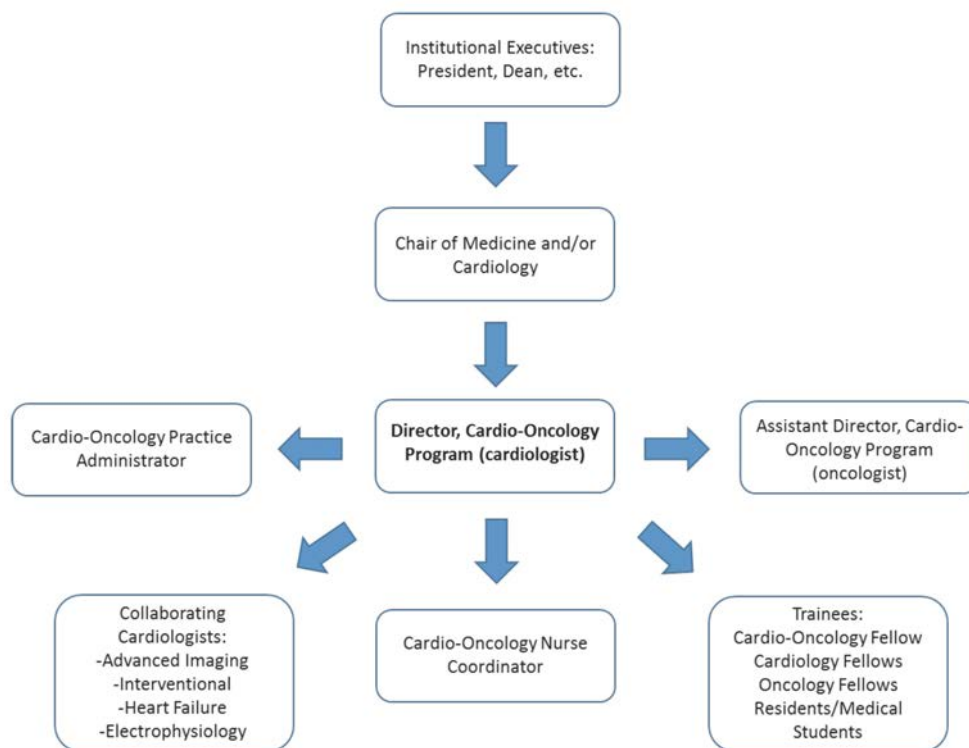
Institutional Executives: President, Dean, etc.

Chair of Medicine and/or Cardiology

Cardio-Oncology Practice Administrator

**Director, Cardio-Oncology Program (cardiologist)**

Assistant Director, Cardio-Oncology Program (oncologist)

Collaborating Cardiologists:
-Advanced Imaging
-Interventional
-Heart Failure
-Electrophysiology

Cardio-Oncology Nurse Coordinator

Trainees:
Cardio-Oncology Fellow
Cardiology Fellows
Oncology Fellows
Residents/Medical Students